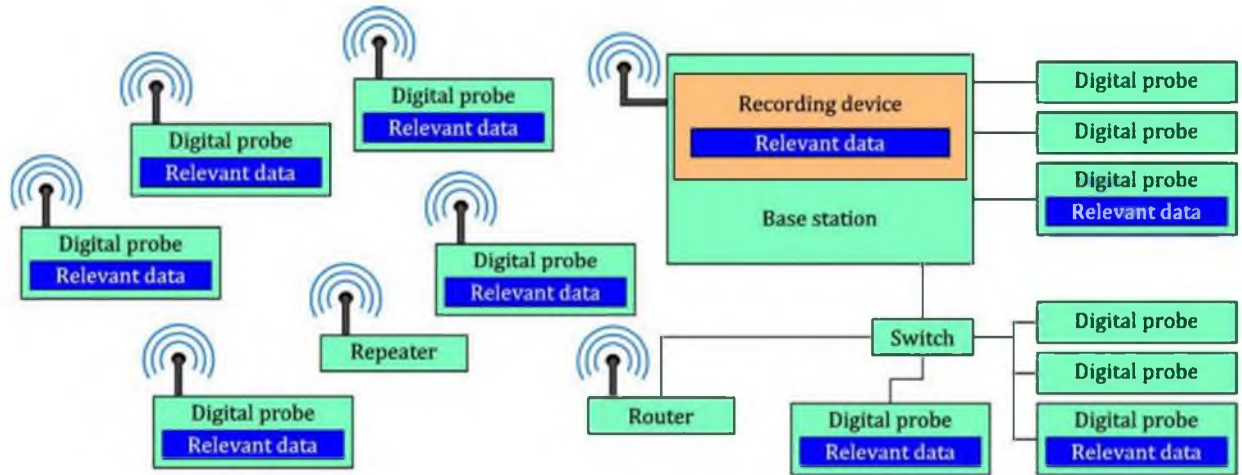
Digital probe
Relevant data

Digital probe
Relevant data

Digital probe
Relevant data

Digital probe
Relevant data

Repeater

Digital probe
Relevant data

Recording device
Relevant data

Base station

Digital probe

Digital probe

Digital probe
Relevant data

Switch

Router

Digital probe
Relevant data

Digital probe

Digital probe

Digital probe
Relevant data